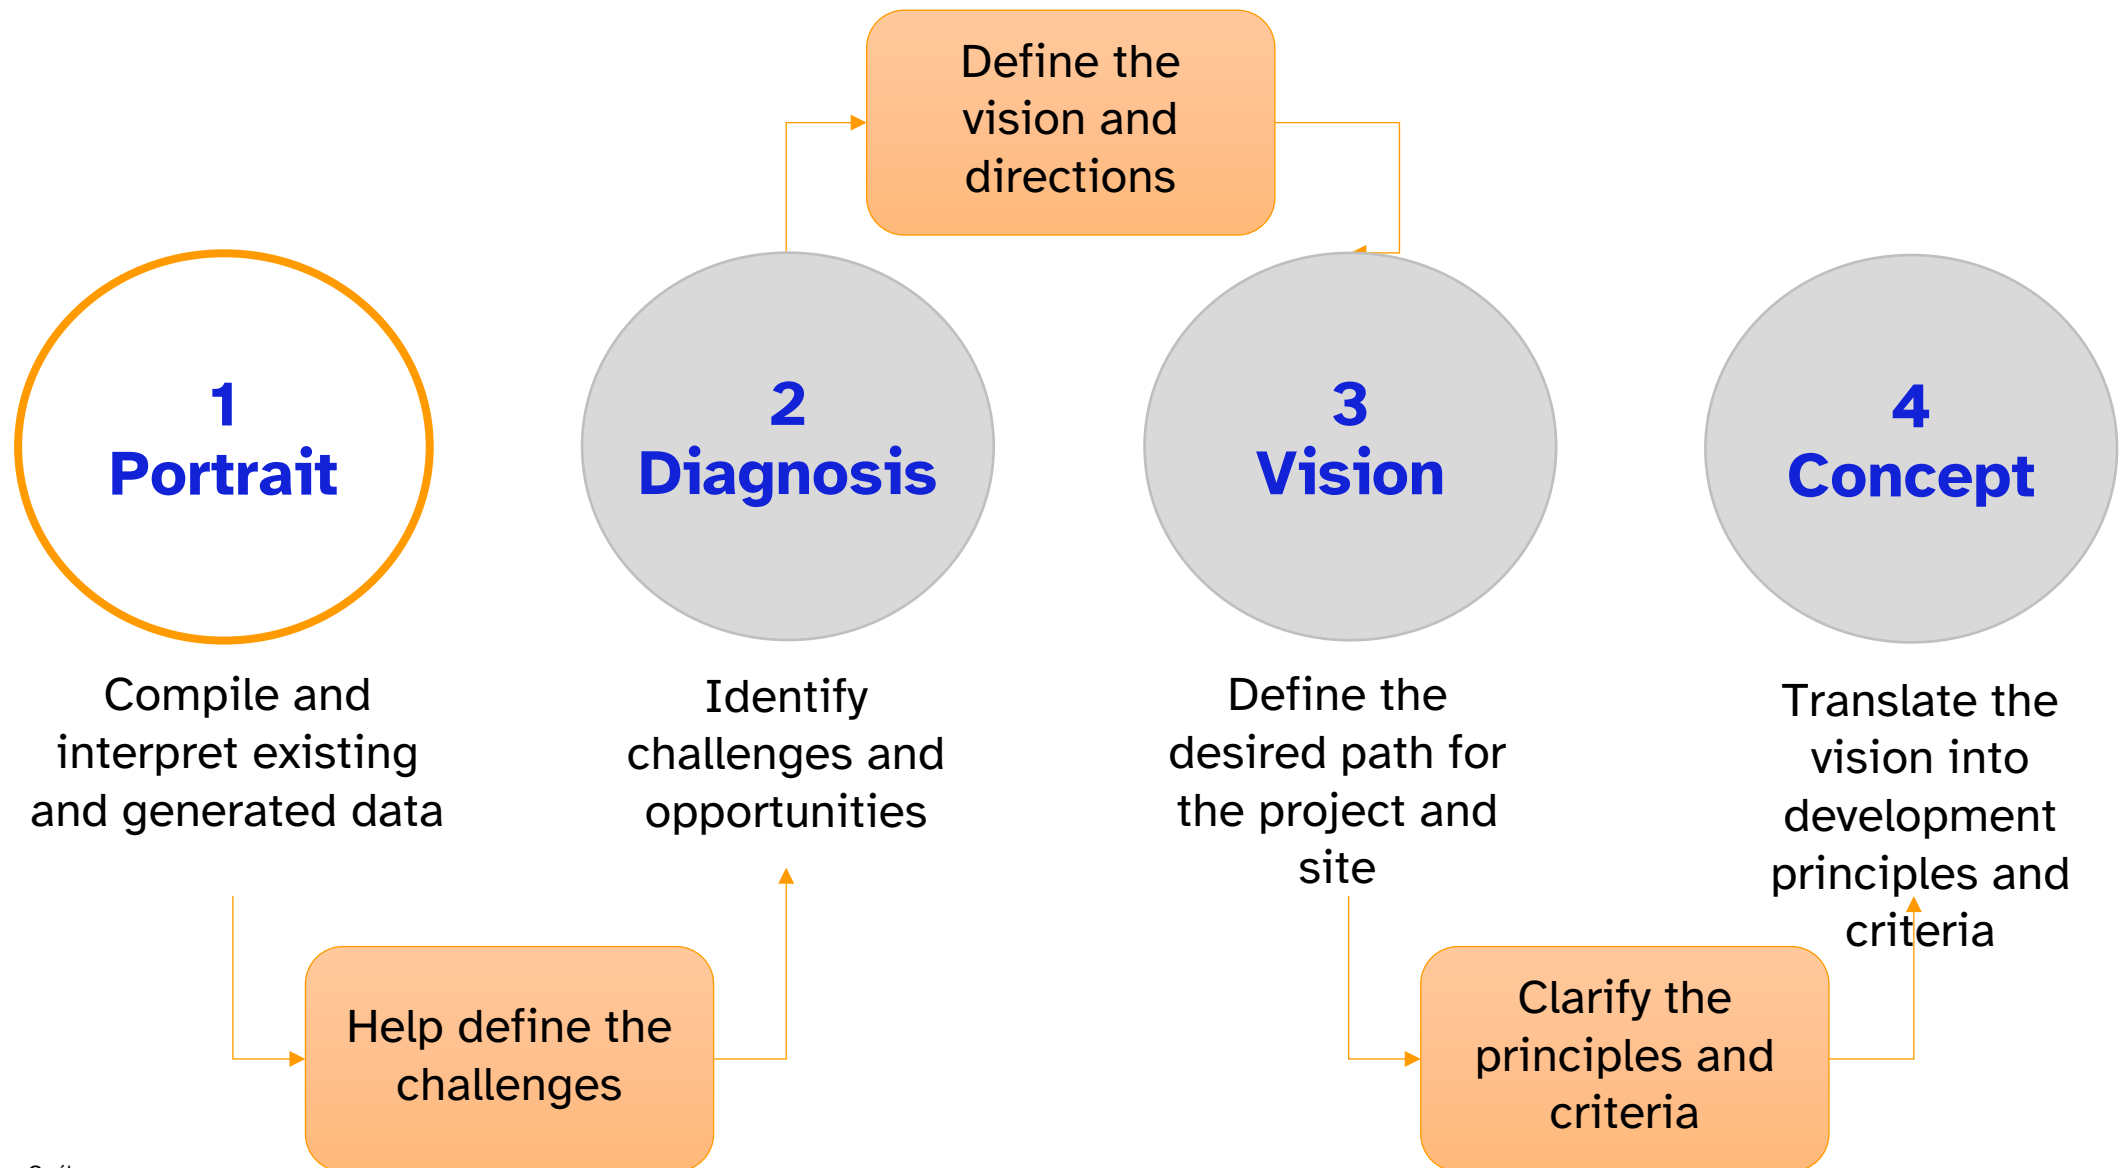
Define the vision and directions

1
Portrait

Compile and interpret existing and generated data

2
Diagnosis

Identify challenges and opportunities

3
Vision

Define the desired path for the project and site

4
Concept

Translate the vision into development principles and criteria

Help define the challenges

Clarify the principles and criteria